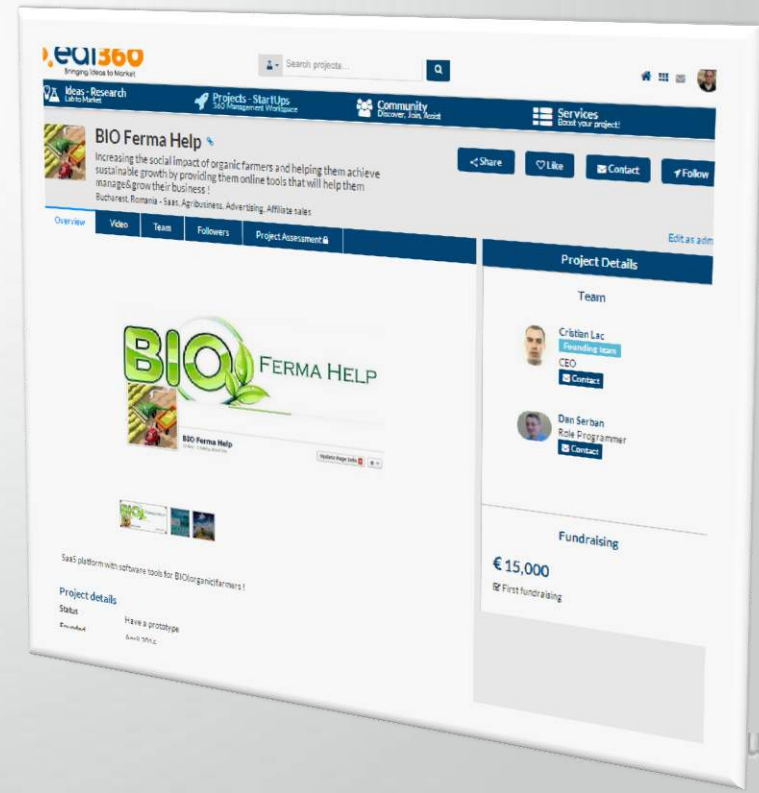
ea360
Bringing Ideas to Market

Search projects...

Ideas - Research
Lab to Market

Projects - StartUps
360 Management Workspace

Community
Discover, Join, Assist

Services
Boost your project!

BIO Ferma Help

Increasing the social impact of organic farmers and helping them achieve sustainable growth by providing them online tools that will help them manage&grow their business !

Bucharest, Romania - SaaS, Agribusiness, Advertising, Affiliate sales

Share
Like
Contact
Follow

Overview
Video
Team
Followers
Project Assessment

Edit as adm

Project Details

Team

Cristian Lac
Founding team
CEO
Contact

Dan Serban
Role Programmer
Contact

BIO FERMA HELP

BIO Ferma Help

Update Page Info

Fundraising

€ 15,000

First fundraising

SaaS platform with software tools for BIO(organic)farmers !

Project details

Status
Have a prototype

Founded
April 2014